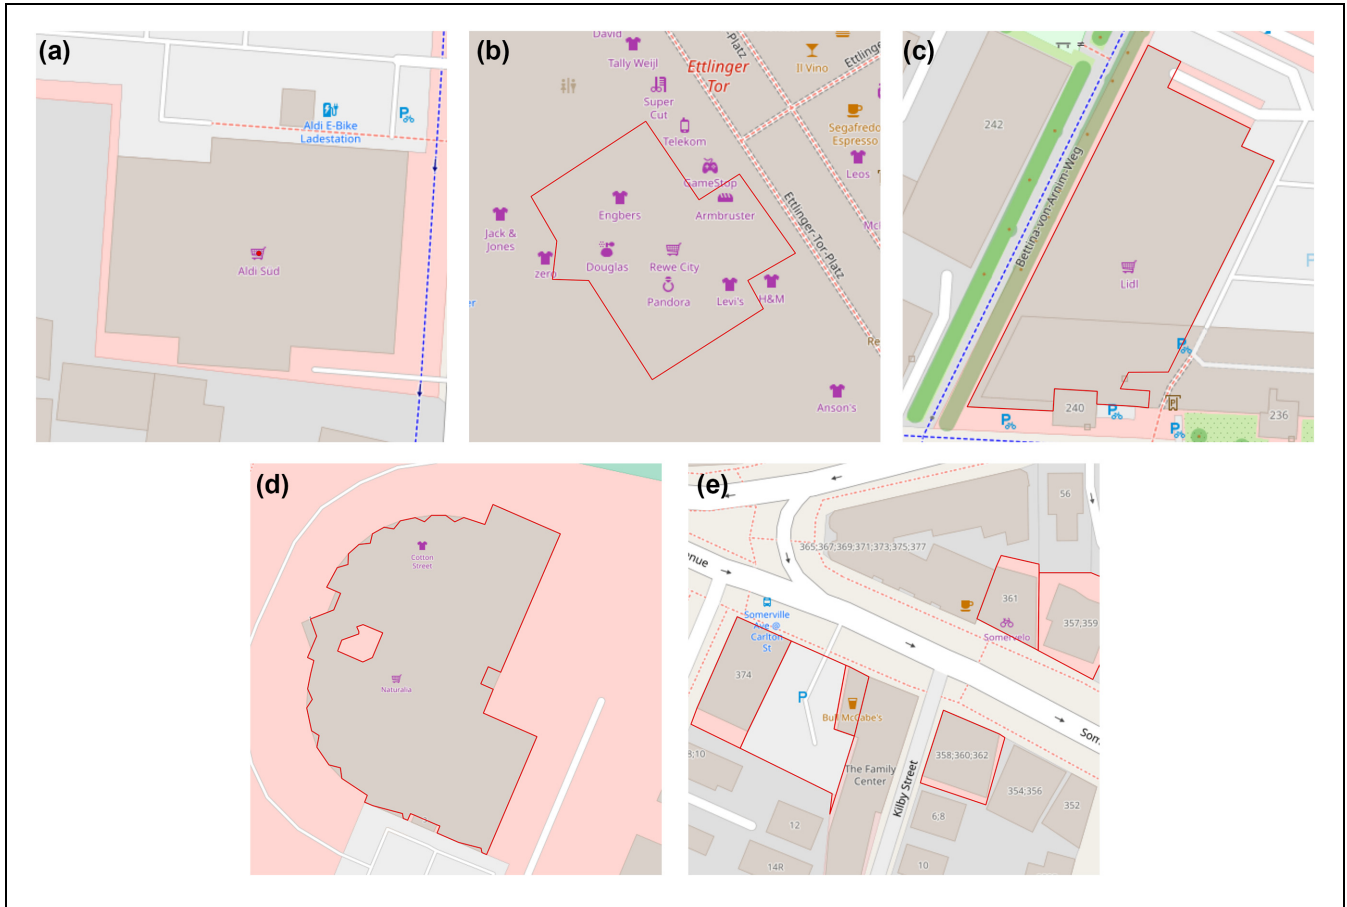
(a)

Aldi E-Bike Ladestation

Aldi Süd

(b)

David

Tally Weijl

Ettlinger Tor

Platz

Il Vino

Ettlinge

Super Cut

Telekom

Segafredo Espresso

Leos

GameStop

Engbers

Armbruster

Jack & Jones

zero

Douglas

Rewe City

Pandora

Levi's

H&M

Ettlinger-Tor-Platz

Mc

Re

Anson's

(c)

242

Bettina-von-Arnim-Weg

Lidl

240

236

(d)

Cotton Street

Naturalia

(e)

56

365;367;369;371;373;375;377

nue

Somerville Ave @ Carlton St

361

357;359

Somervelo

374

Burt McCabe's

The Family Center

Kilby Street

358;360;362

354;356

352

8;10

12

6;8

14R

10

Som